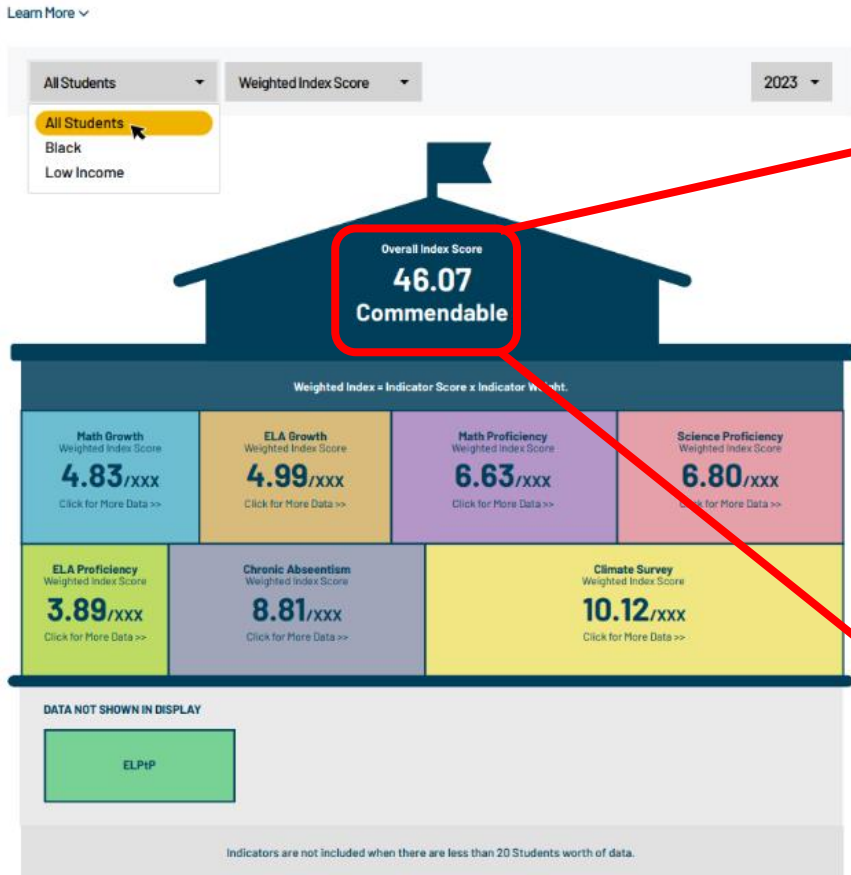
Learn More

All Students
Weighted Index Score
2023

All Students
Black
Low Income

Overall Index Score
46.07
Commendable

Weighted Index = Indicator Score x Indicator W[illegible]

Math Growth
Weighted Index Score
4.83/XXX
Click for More Data >>

ELA Growth
Weighted Index Score
4.99/XXX
Click for More Data >>

Math Proficiency
Weighted Index Score
6.63/XXX
Click for More Data >>

Science Proficiency
Weighted Index Score
6.80/XXX
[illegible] for More Data >>

ELA Proficiency
Weighted Index Score
3.89/XXX
Click for More Data >>

Chronic Absenteeism
Weighted Index Score
8.81/XXX
Click for More Data >>

Climate Survey
Weighted Index Score
10.12/XXX
Click for More Data >>

DATA NOT SHOWN IN DISPLAY

ELPtP

Indicators are not included when there are less than 20 Students worth of data.